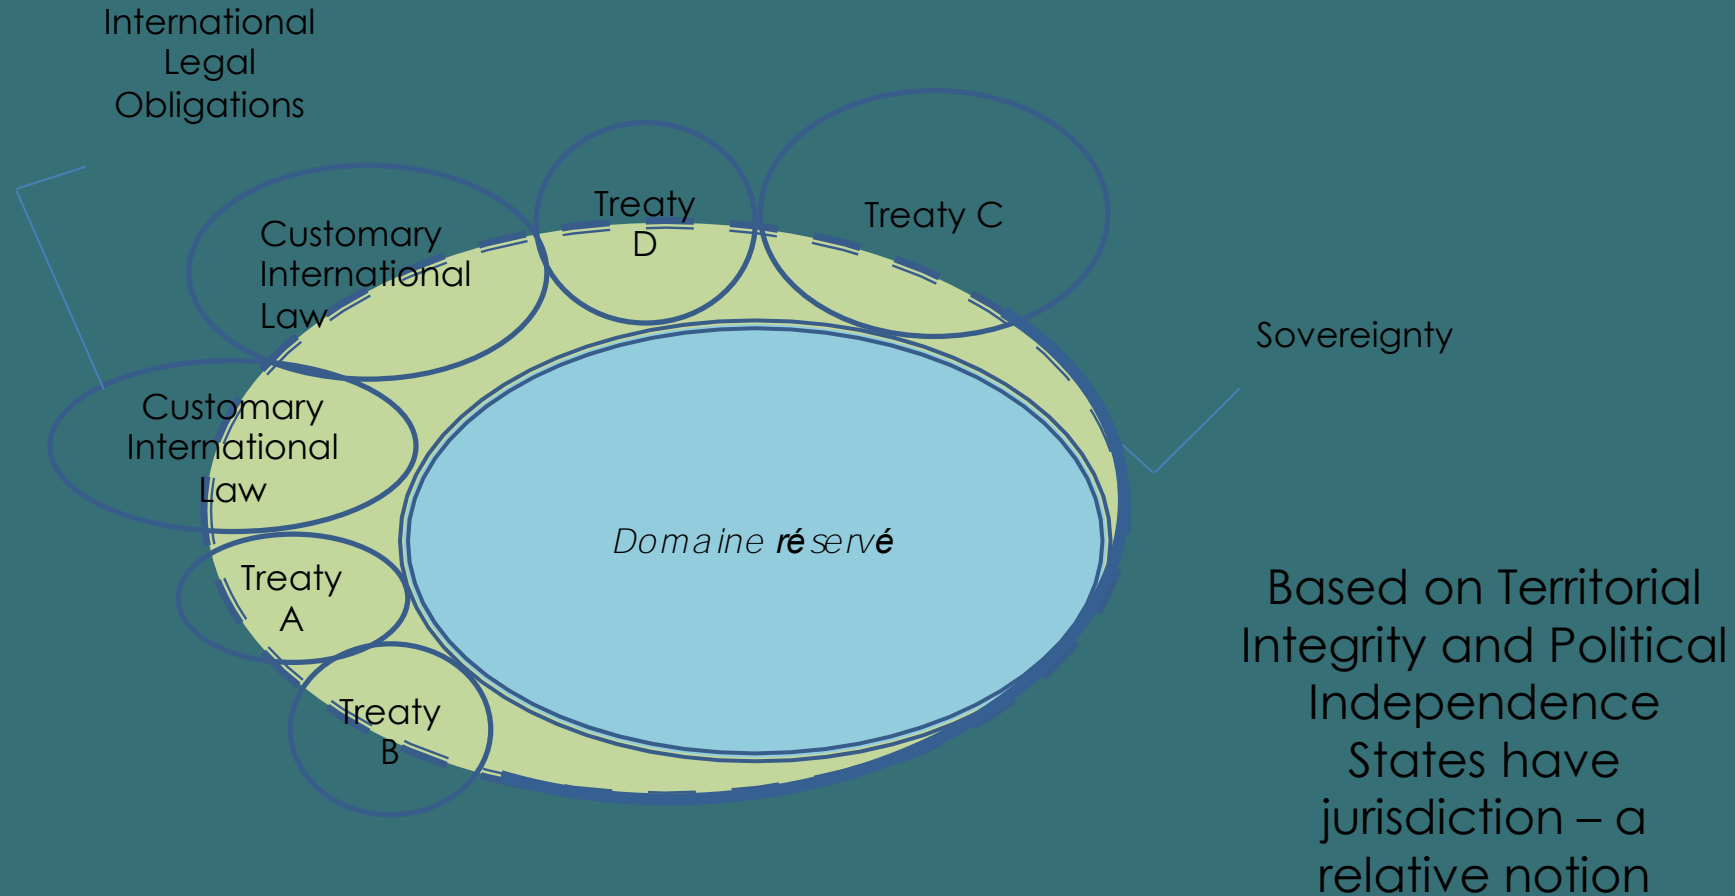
International Legal Obligations

Customary International Law

Treaty D

Treaty C

Sovereignty

Customary International Law

Domaine réservé

Treaty A

Treaty B

Based on Territorial Integrity and Political Independence States have jurisdiction – a relative notion